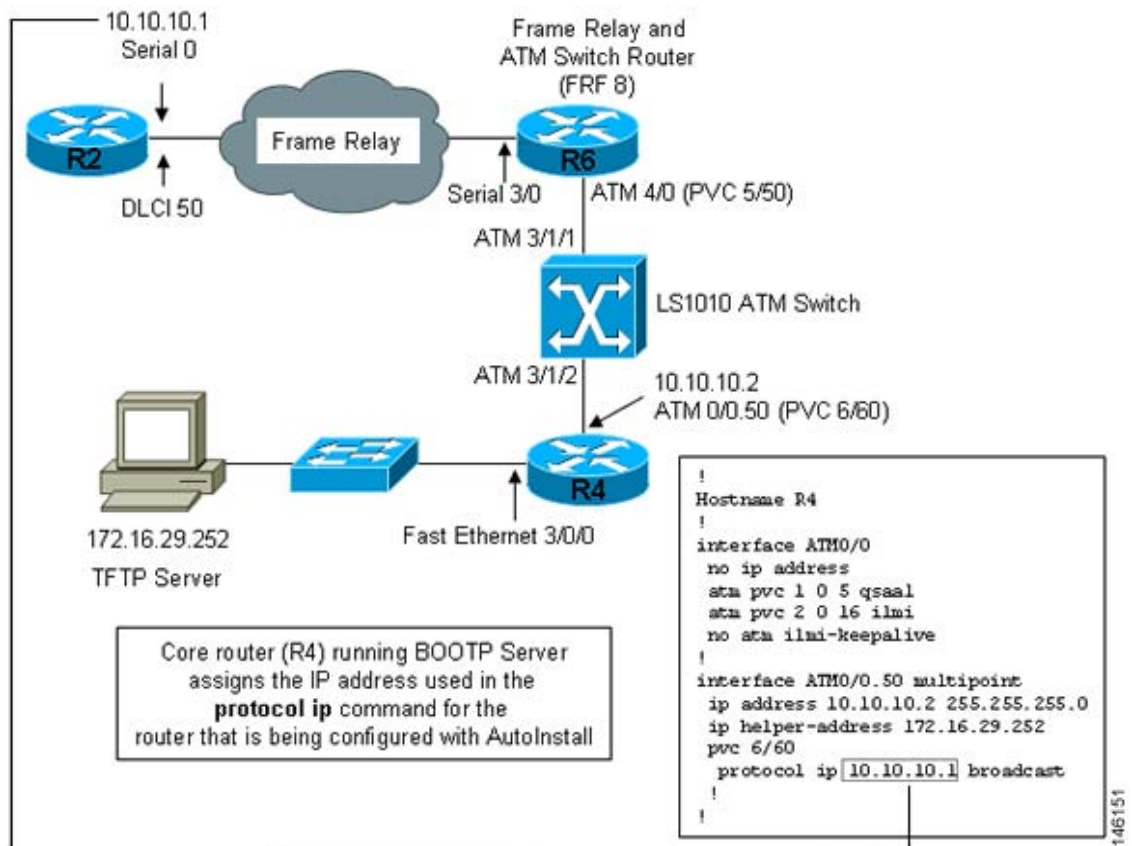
10.10.10.1
Serial 0

Frame Relay and
ATM Switch Router
(FRF 8)

R2

Frame Relay

R6

DLCI 50

Serial 3/0

ATM 4/0 (PVC 5/50)

ATM 3/1/1

LS1010 ATM Switch

ATM 3/1/2

10.10.10.2
ATM 0/0.50 (PVC 6/60)

R4

172.16.29.252
TFTP Server

Fast Ethernet 3/0/0

Core router (R4) running BOOTP Server assigns the IP address used in the **protocol ip** command for the router that is being configured with AutoInstall

!
Hostname R4
!
interface ATM0/0
 no ip address
 atm pvc 1 0 5 qsaal
 atm pvc 2 0 16 ilmi
 no atm ilmi-keepalive
!
interface ATM0/0.50 multipoint
 ip address 10.10.10.2 255.255.255.0
 ip helper-address 172.16.29.252
 pvc 6/60
  protocol ip 10.10.10.1 broadcast
 !
!

146151